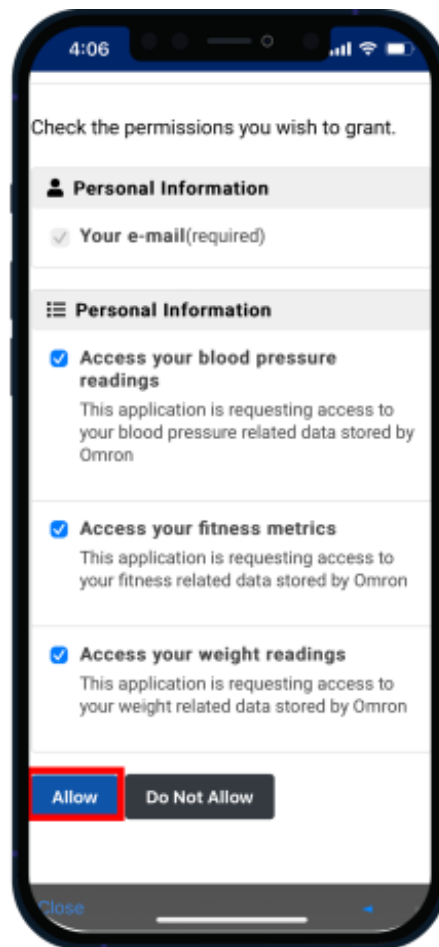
4:06

Check the permissions you wish to grant.

Personal Information

Your e-mail(required)

Personal Information

Access your blood pressure readings
This application is requesting access to your blood pressure related data stored by Omron

Access your fitness metrics
This application is requesting access to your fitness related data stored by Omron

Access your weight readings
This application is requesting access to your weight related data stored by Omron

Allow
Do Not Allow

Close